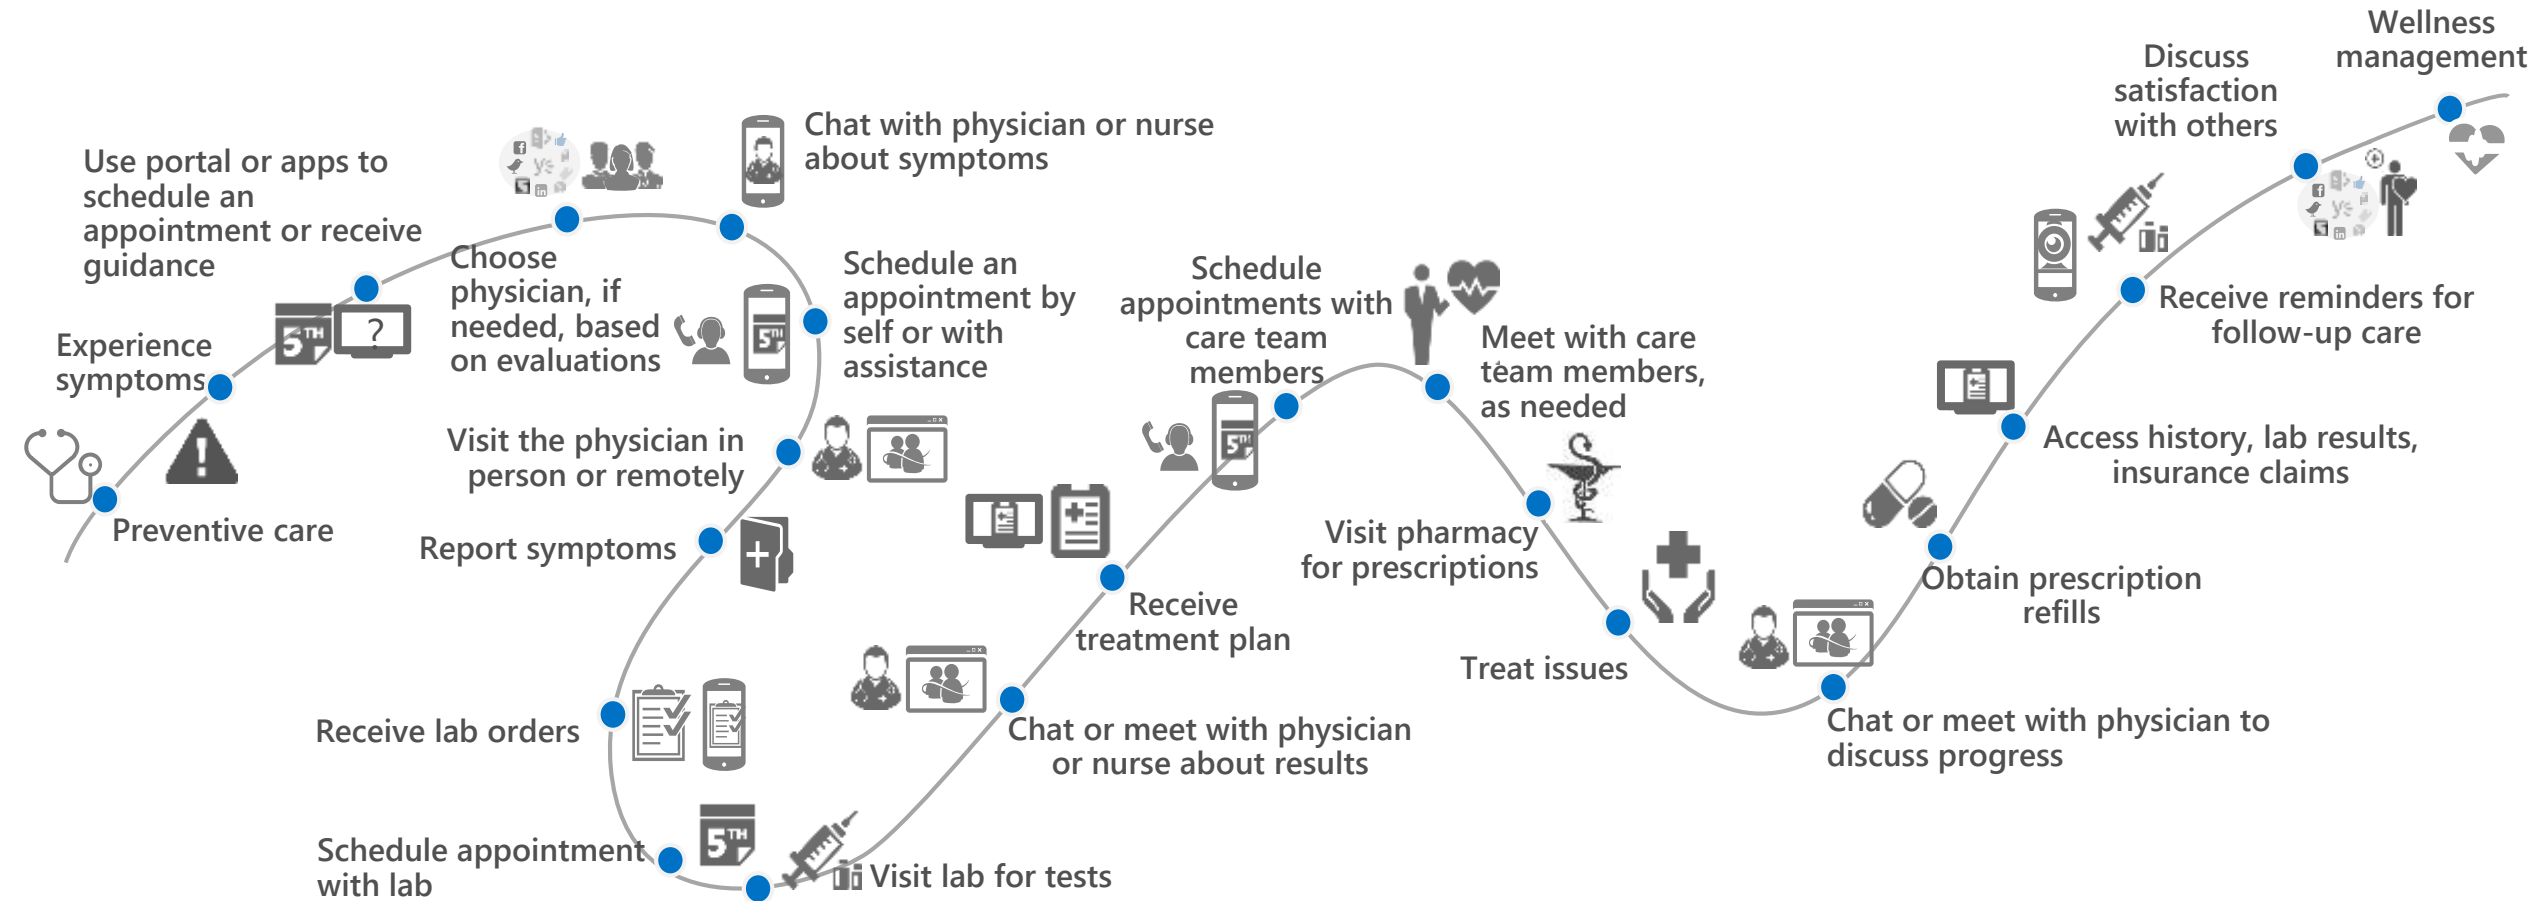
Preventive care

Experience symptoms

Use portal or apps to schedule an appointment or receive guidance

Choose physician, if needed, based on evaluations

Chat with physician or nurse about symptoms

Schedule an appointment by self or with assistance

Visit the physician in person or remotely

Report symptoms

Receive lab orders

Schedule appointment with lab

Visit lab for tests

Chat or meet with physician or nurse about results

Receive treatment plan

Schedule appointments with care team members

Meet with care team members, as needed

Visit pharmacy for prescriptions

Treat issues

Chat or meet with physician to discuss progress

Obtain prescription refills

Access history, lab results, insurance claims

Receive reminders for follow-up care

Discuss satisfaction with others

Wellness management